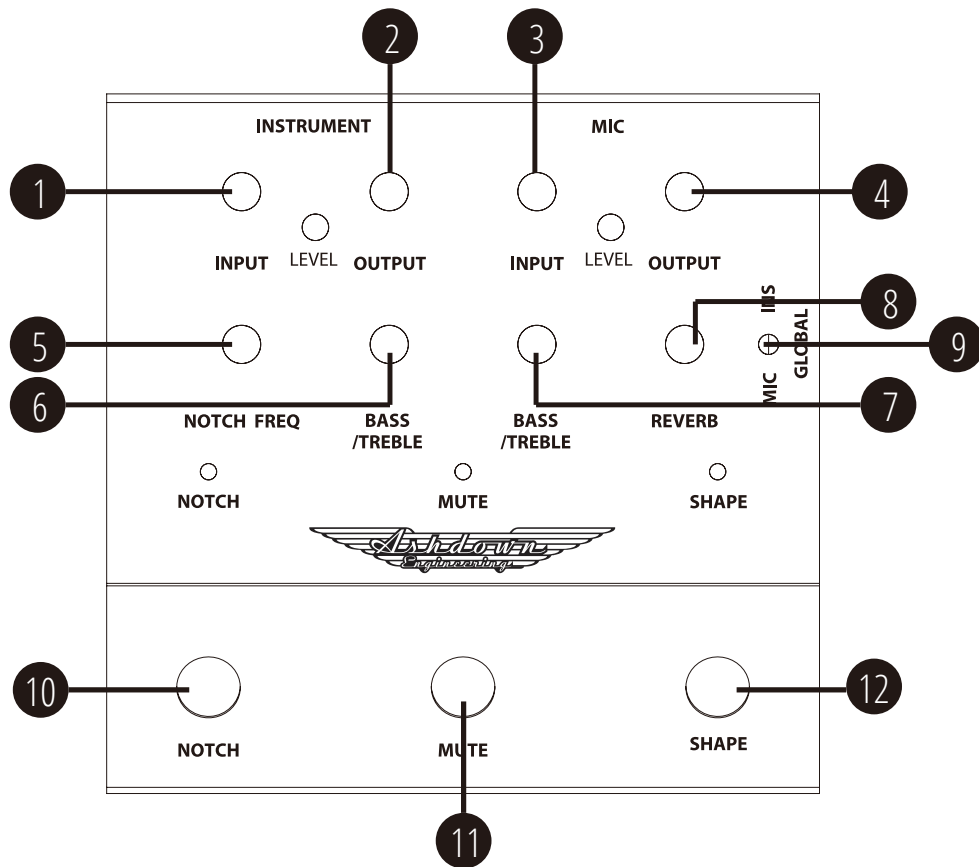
2

3

INSTRUMENT

MIC

1

4

INPUT LEVEL OUTPUT

INPUT LEVEL OUTPUT

INS

8

5

GLOBAL

9

MIC

6

7

NOTCH FREQ

BASS /TREBLE

BASS /TREBLE

REVERB

NOTCH

MUTE

SHAPE

Ashdown Engineering

10

12

NOTCH

MUTE

SHAPE

11